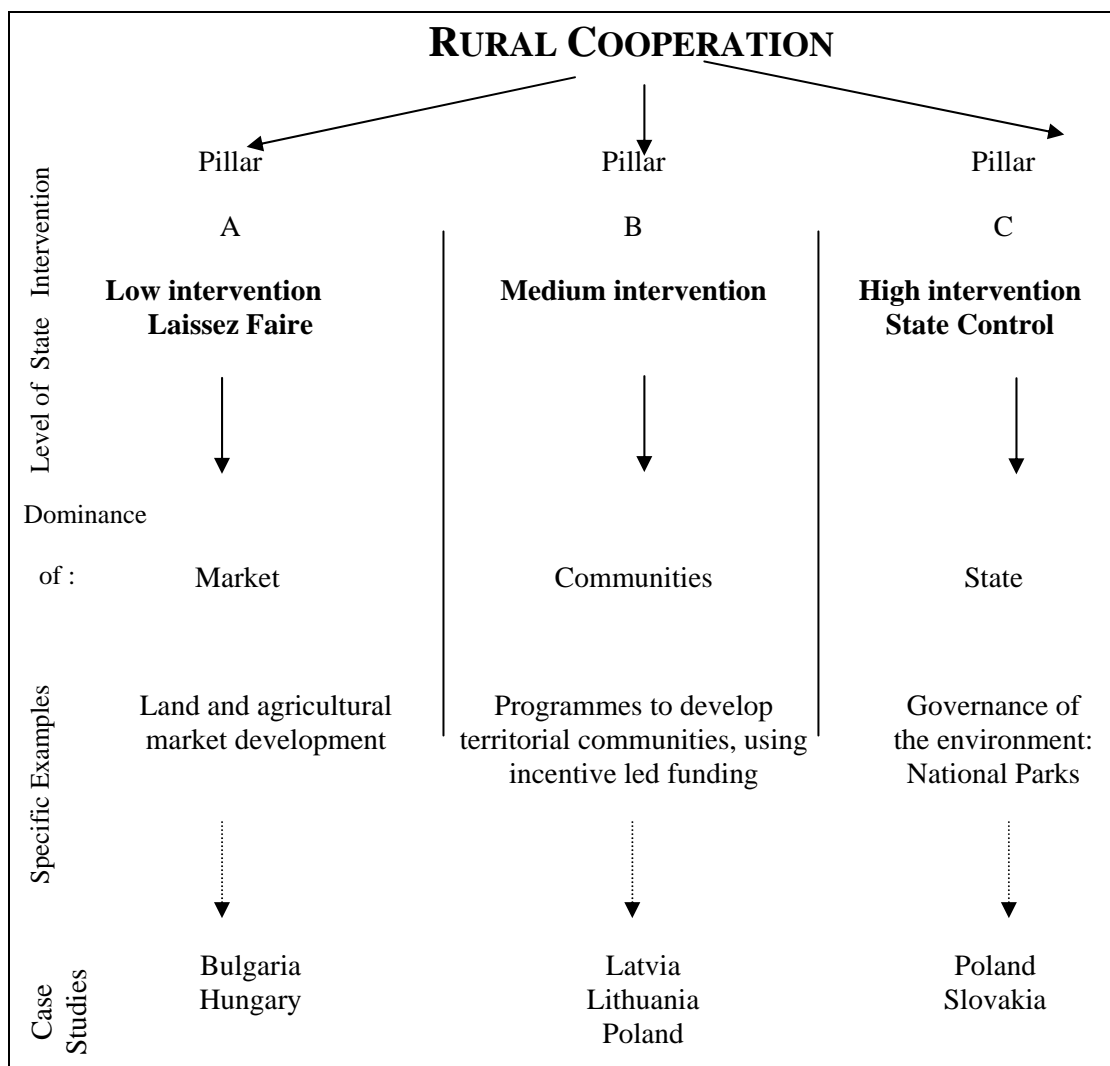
RURAL COOPERATION

Pillar A
Low intervention Laissez Faire

Pillar B
Medium intervention

Pillar C
High intervention State Control

Level of State Intervention

Dominance of :

Market

Communities

State

Specific Examples

Land and agricultural market development

Programmes to develop territorial communities, using incentive led funding

Governance of the environment: National Parks

Case Studies

Bulgaria
Hungary

Latvia
Lithuania
Poland

Poland
Slovakia